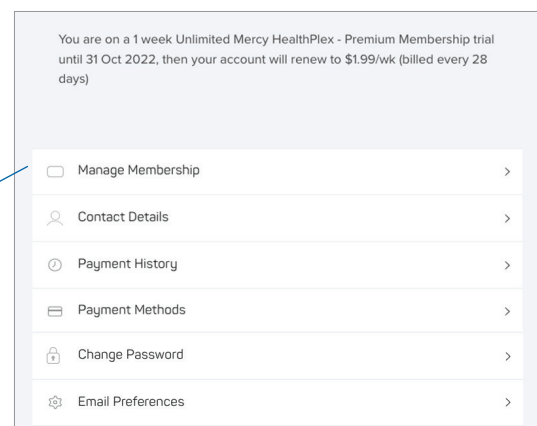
You are on a 1 week Unlimited Mercy HealthPlex - Premium Membership trial until 31 Oct 2022, then your account will renew to $1.99/wk (billed every 28 days)

Manage Membership >

Contact Details >

Payment History >

Payment Methods >

Change Password >

Email Preferences >